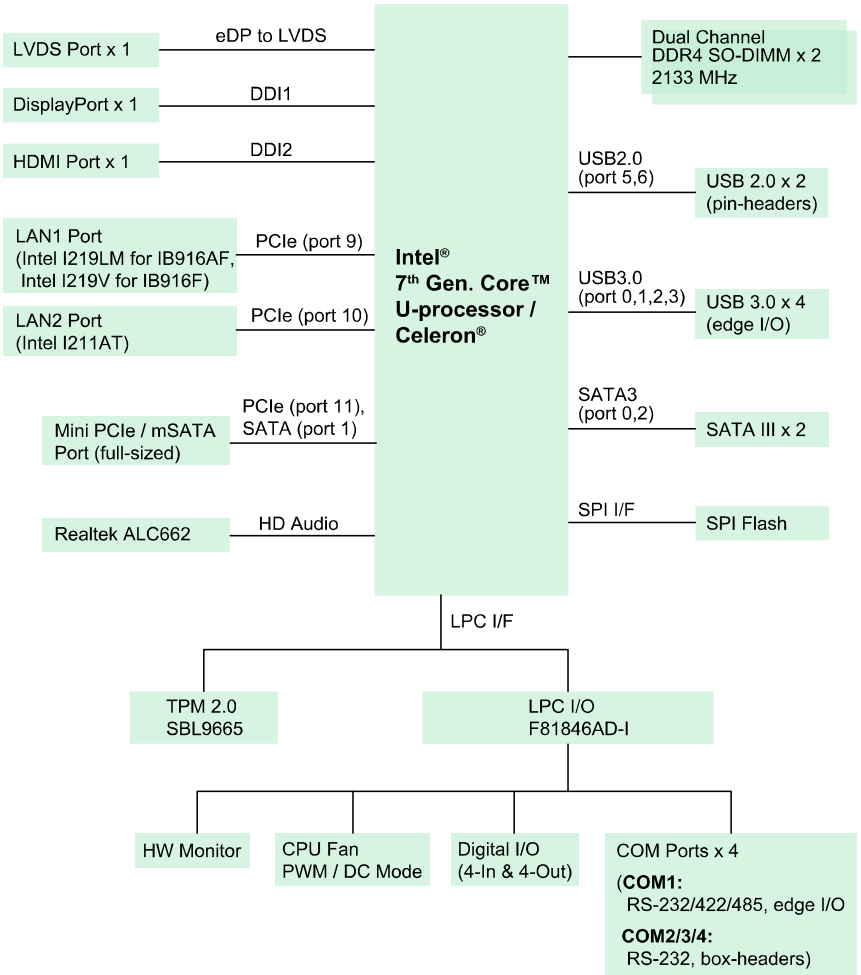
LVDS Port x 1
eDP to LVDS

DisplayPort x 1
DDI1

HDMI Port x 1
DDI2

LAN1 Port
(Intel I219LM for IB916AF, Intel I219V for IB916F)
PCIe (port 9)

LAN2 Port
(Intel I211AT)
PCIe (port 10)

Mini PCIe / mSATA Port (full-sized)
PCIe (port 11), SATA (port 1)

Realtek ALC662
HD Audio

Intel®
7th Gen. Core™
U-processor /
Celeron®

Dual Channel
DDR4 SO-DIMM x 2
2133 MHz

USB2.0
(port 5,6)
USB 2.0 x 2
(pin-headers)

USB3.0
(port 0,1,2,3)
USB 3.0 x 4
(edge I/O)

SATA3
(port 0,2)
SATA III x 2

SPI I/F
SPI Flash

LPC I/F

TPM 2.0
SBL9665

LPC I/O
F81846AD-I

HW Monitor

CPU Fan
PWM / DC Mode

Digital I/O
(4-In & 4-Out)

COM Ports x 4
(COM1:
RS-232/422/485, edge I/O
COM2/3/4:
RS-232, box-headers)